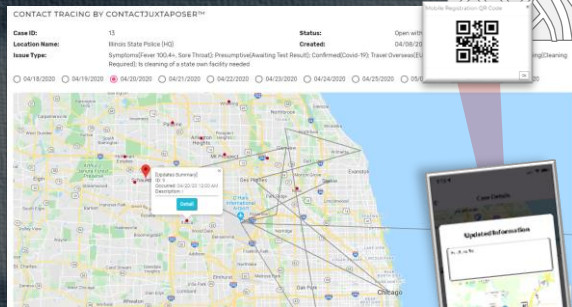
CONTACT TRACING BY CONTACTJUXTAPOSER™

Case ID: 13
Location Name: Illinois State Police (HQ)
Issue Type: Symptoms(Fever 100.4+, Sore Throat): Presumptive(Awaiting Test Result): Confirmed(Covid-19): Travel Oversees(E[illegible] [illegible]ing(Cleaning Required): Is cleaning of a state own facility needed.

Status: Open with
Created: 04/08/20

Mobile Registration QR Code

04/18/2020 04/19/2020 04/20/2020 04/21/2020 04/22/2020 04/23/2020 04/24/2020 04/25/2020 05/0

[Update Summary]
ID: 1
Occured: 04-02-20 12:00 AM
Description: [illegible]
Detail

Chicago

Case Details

Updated Information